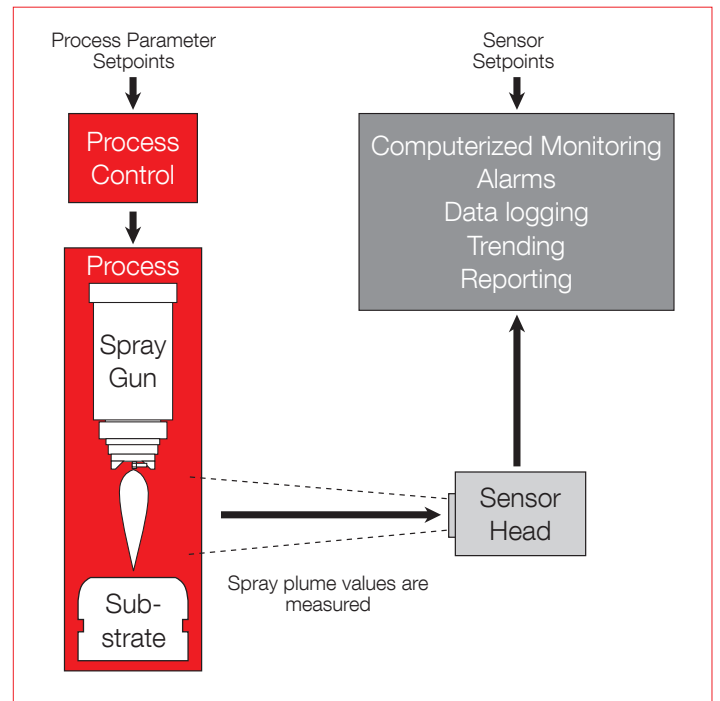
Process Parameter Setpoints

Process Control

Process

Spray Gun

Sub-strate

Sensor Setpoints

Computerized Monitoring
Alarms
Data logging
Trending
Reporting

Sensor Head

Spray plume values are measured